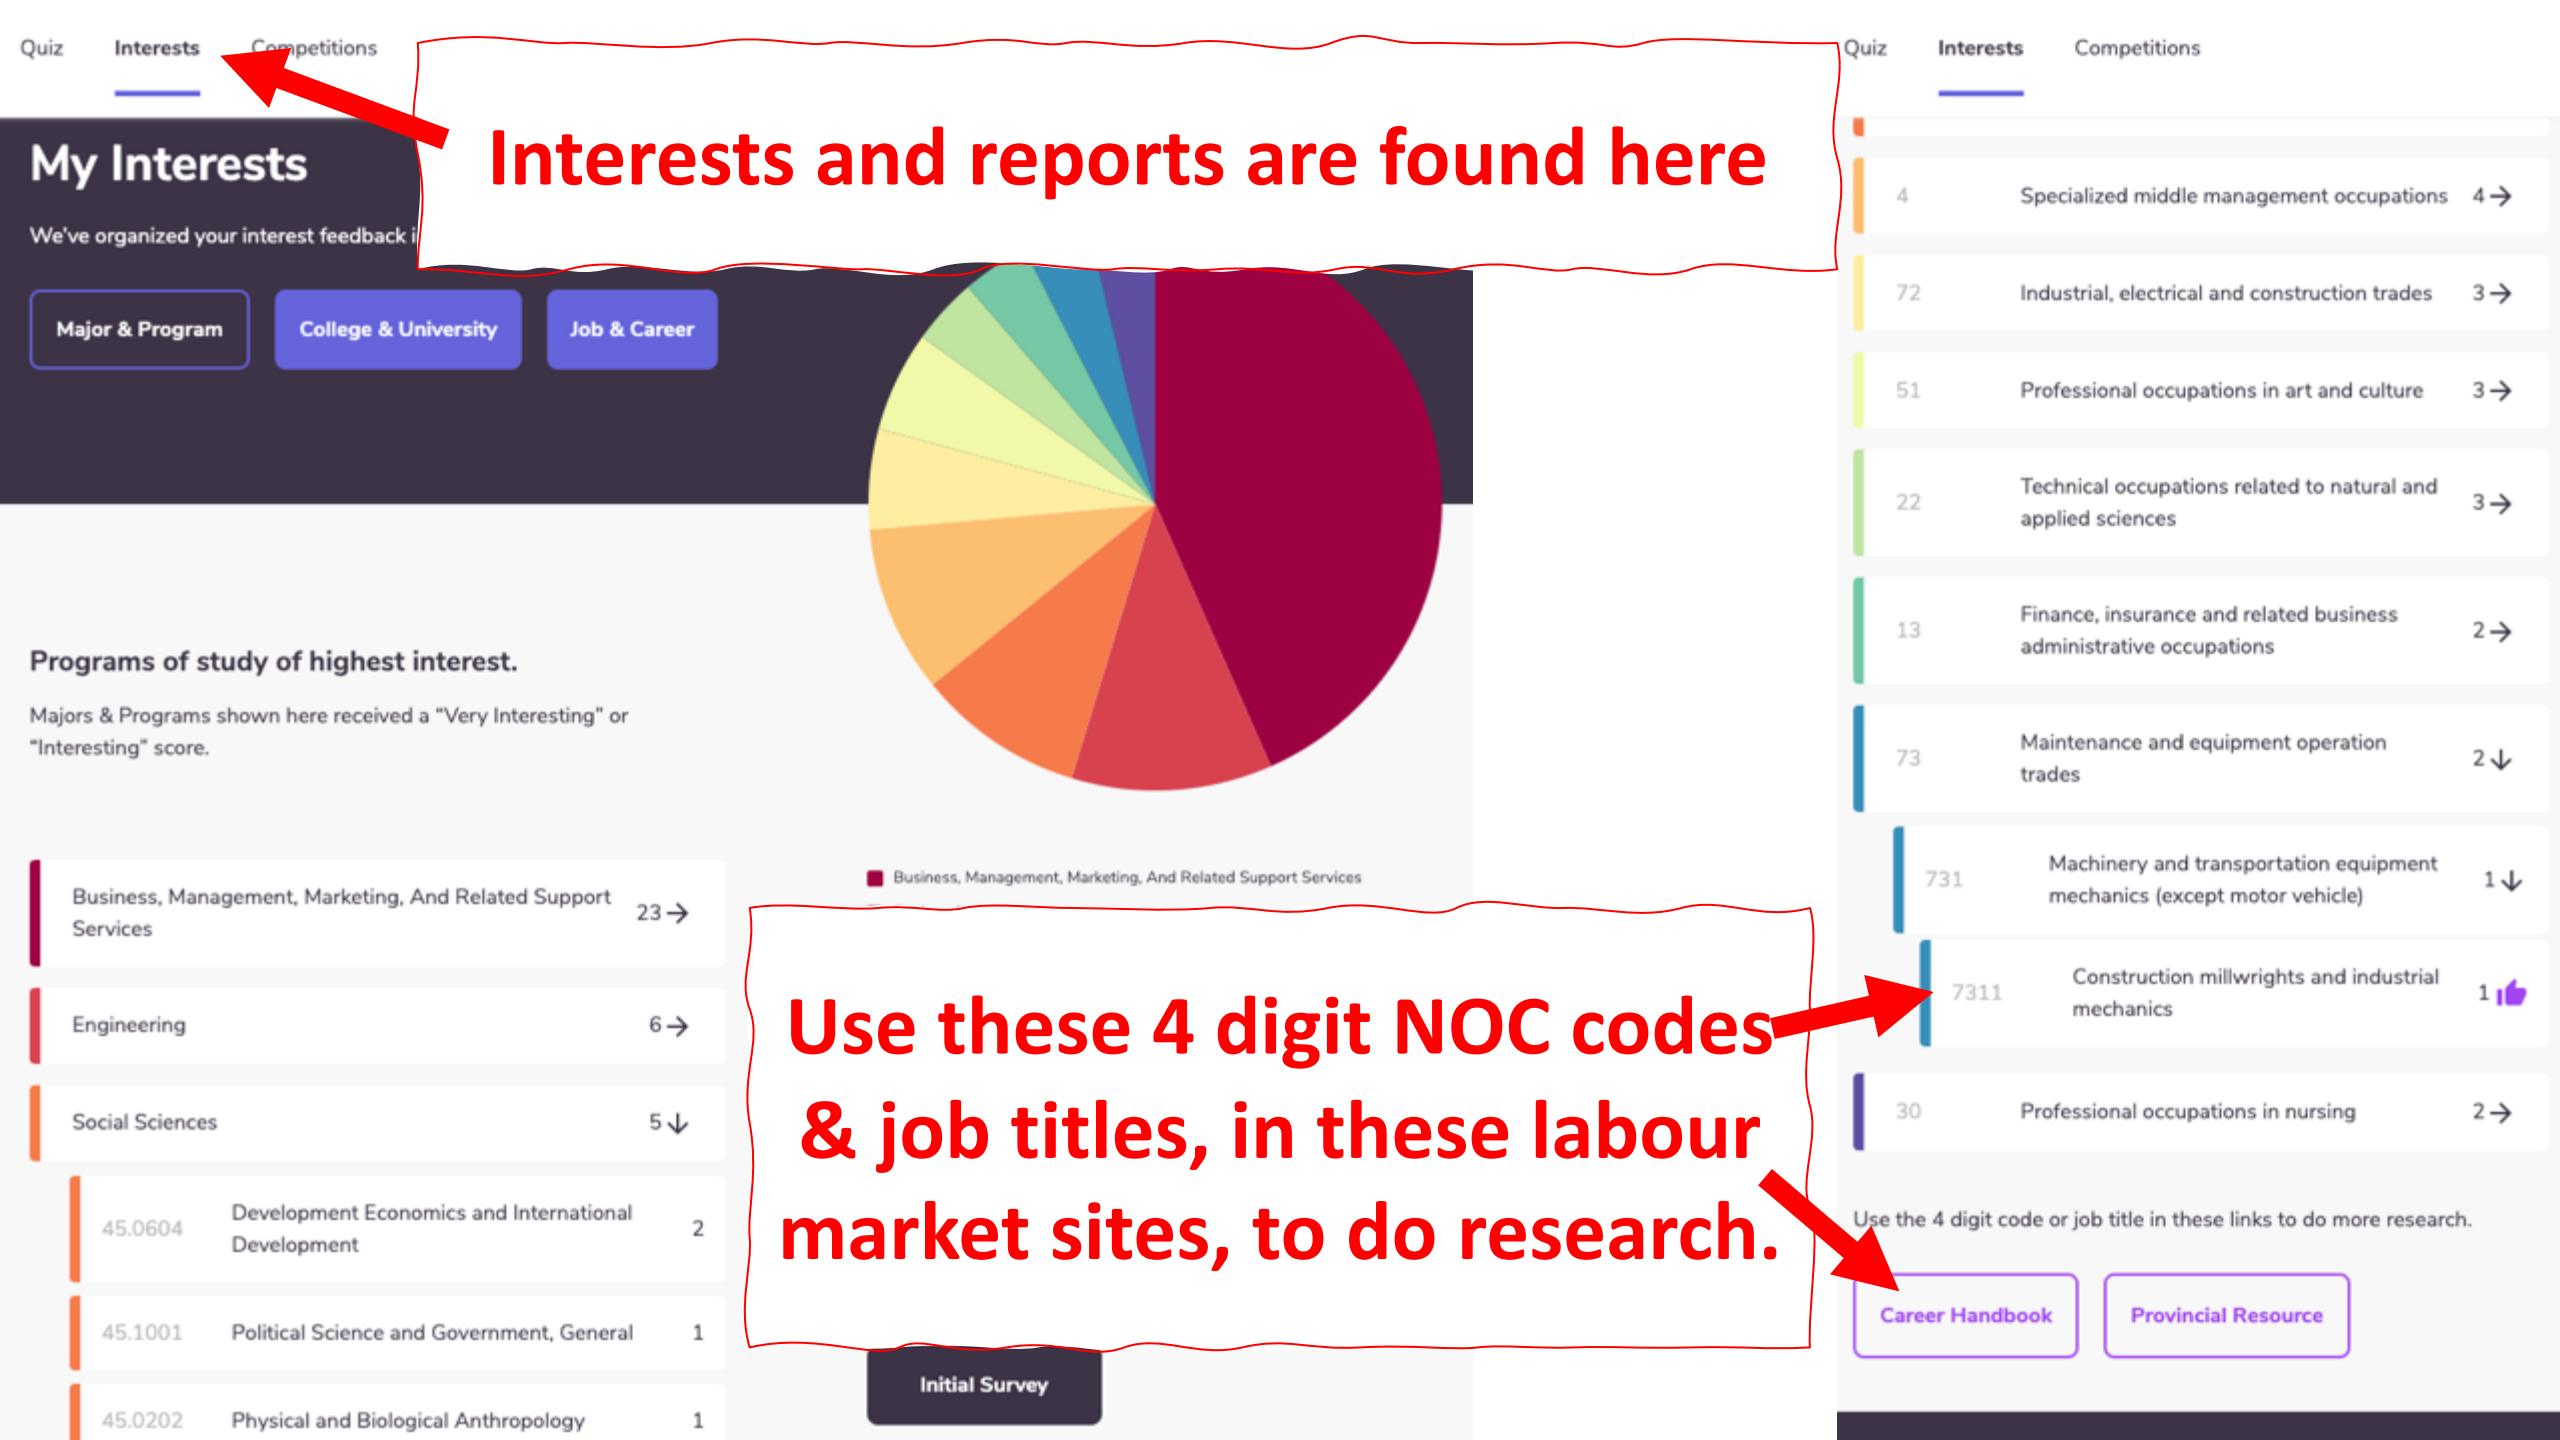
Quiz Interests Competitions

Interests and reports are found here

My Interests

We've organized your interest feedback i

Major & Program College & University Job & Career

Programs of study of highest interest.

Majors & Programs shown here received a "Very Interesting" or "Interesting" score.

| | | |
|---|---|---|
| | Business, Management, Marketing, And Related Support Services | 23 → |
| | Engineering | 6 → |
| | Social Sciences | 5 ↓ |
| 45.0604 | Development Economics and International Development | 2 |
| 45.1001 | Political Science and Government, General | 1 |
| 45.0202 | Physical and Biological Anthropology | 1 |

Business, Management, Marketing, And Related Support Services

Use these 4 digit NOC codes & job titles, in these labour market sites, to do research.

Initial Survey

Quiz Interests Competitions

| | | |
|---|---|---|
| 4 | Specialized middle management occupations | 4 → |
| 72 | Industrial, electrical and construction trades | 3 → |
| 51 | Professional occupations in art and culture | 3 → |
| 22 | Technical occupations related to natural and applied sciences | 3 → |
| 13 | Finance, insurance and related business administrative occupations | 2 → |
| 73 | Maintenance and equipment operation trades | 2 ↓ |
| 731 | Machinery and transportation equipment mechanics (except motor vehicle) | 1 ↓ |
| 7311 | Construction millwrights and industrial mechanics | 1 |
| 30 | Professional occupations in nursing | 2 → |

Use the 4 digit code or job title in these links to do more research.

Career Handbook Provincial Resource